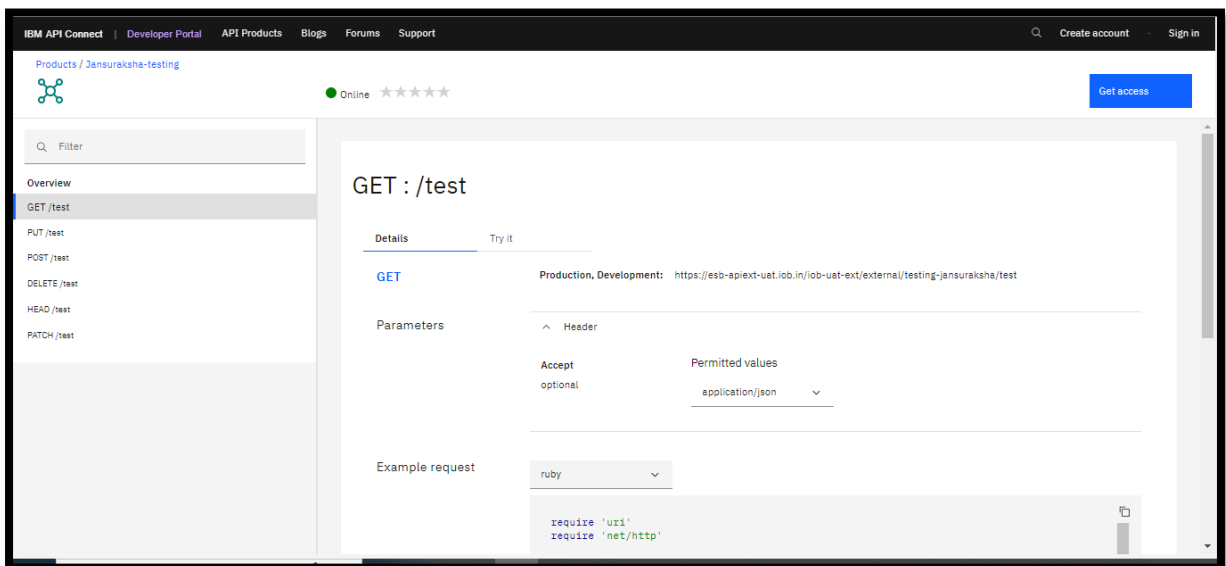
IBM API Connect | Developer Portal API Products Blogs Forums Support

Create account · Sign in

Products / Jansuraksha-testing

Online ★★★★★

Get access

Filter

Overview

GET /test

PUT /test

POST /test

DELETE /test

HEAD /test

PATCH /test

GET : /test

Details Try it

GET

Production, Development: https://esb-apiext-uat.iob.in/iob-uat-ext/external/testing-jansuraksha/test

Parameters

Header

Accept
optional

Permitted values

application/json

Example request

ruby

require 'uri'
require 'net/http'